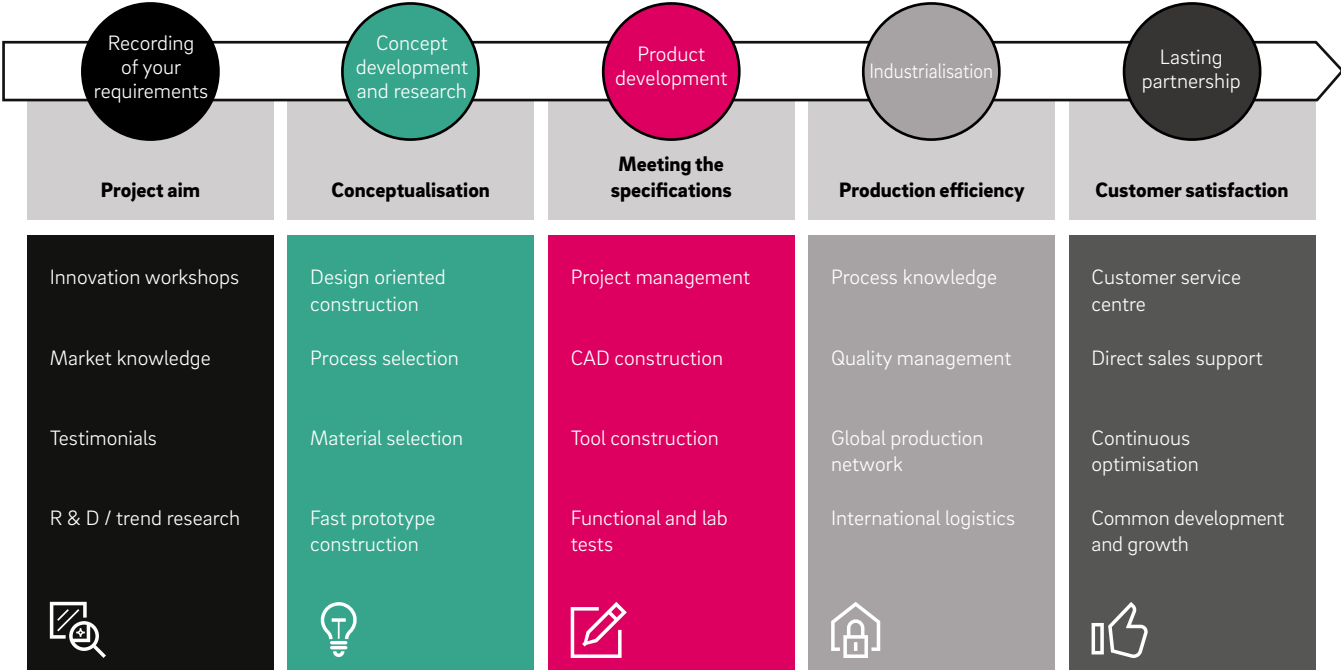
Recording of your requirements

Concept development and research

Product development

Industrialisation

Lasting partnership

Project aim

Conceptualisation

Meeting the specifications

Production efficiency

Customer satisfaction

Innovation workshops

Market knowledge

Testimonials

R & D / trend research

Design oriented construction

Process selection

Material selection

Fast prototype construction

Project management

CAD construction

Tool construction

Functional and lab tests

Process knowledge

Quality management

Global production network

International logistics

Customer service centre

Direct sales support

Continuous optimisation

Common development and growth